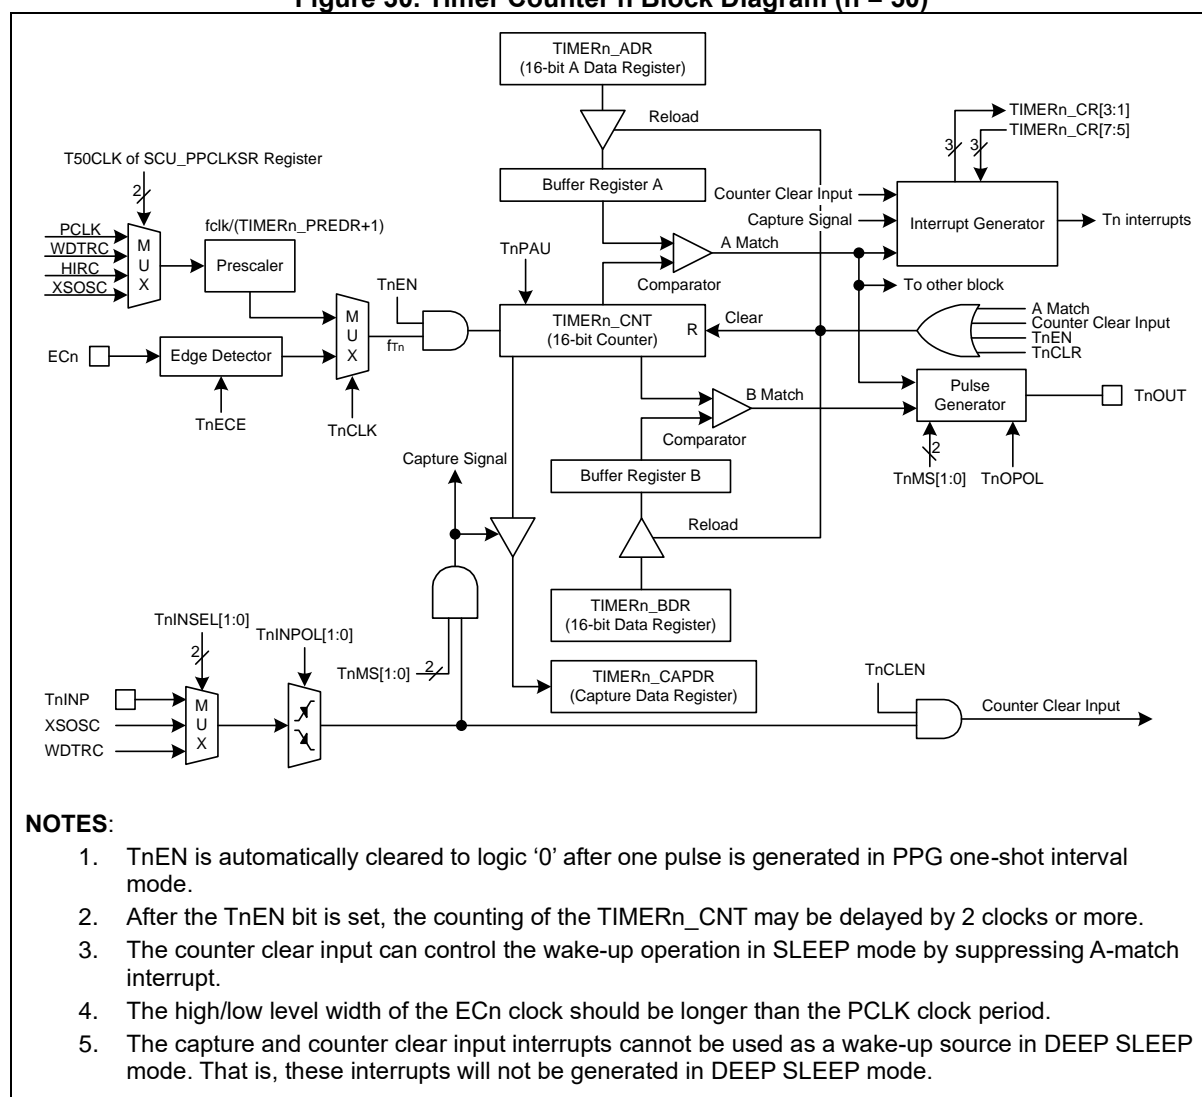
Figure 56. Timer Counter n Block Diagram (n = 50)

TIMERn_ADR
(16-bit A Data Register)

Reload

TIMERn_CR[3:1]
TIMERn_CR[7:5]

3
3

T50CLK of SCU_PPCLKSR Register

2

Buffer Register A

Counter Clear Input
Capture Signal

Interrupt Generator

Tn interrupts

PCLK
WDTRC
HIRC
XSOSC

M
U
X

fclk/(TIMERn_PREDR+1)

Prescaler

TnPAU

A Match

Comparator

To other block

TnEN

M
U
X

TIMERn_CNT
(16-bit Counter)

R

Clear

A Match
Counter Clear Input
TnEN
TnCLR

ECn

Edge Detector

$f_{Tn}$

TnECE

TnCLK

B Match

Comparator

Pulse
Generator

TnOUT

2

TnMS[1:0]

TnOPOL

Capture Signal

Buffer Register B

Reload

TIMERn_BDR
(16-bit Data Register)

TnINSEL[1:0]

2

TnINPOL[1:0]

TnMS[1:0]

2

TIMERn_CAPDR
(Capture Data Register)

TnCLEN

Counter Clear Input

TnINP
XSOSC
WDTRC

M
U
X

NOTES:
1. TnEN is automatically cleared to logic ‘0’ after one pulse is generated in PPG one-shot interval mode.
2. After the TnEN bit is set, the counting of the TIMERn_CNT may be delayed by 2 clocks or more.
3. The counter clear input can control the wake-up operation in SLEEP mode by suppressing A-match interrupt.
4. The high/low level width of the ECn clock should be longer than the PCLK clock period.
5. The capture and counter clear input interrupts cannot be used as a wake-up source in DEEP SLEEP mode. That is, these interrupts will not be generated in DEEP SLEEP mode.